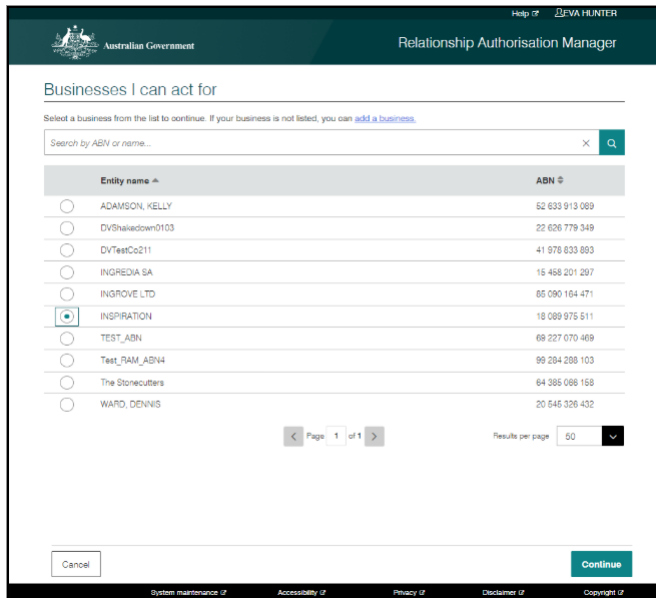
Help EVA HUNTER

Australian Government

Relationship Authorisation Manager

Businesses I can act for

Select a business from the list to continue. If your business is not listed, you can add a business.

Search by ABN or name...

| | Entity name | ABN |
|---|---|---|
| | ADAMSON, KELLY | 52 633 913 089 |
| | DVShakedown0103 | 22 626 779 349 |
| | DVTestCo211 | 41 978 833 893 |
| | INGREDIA SA | 15 458 201 297 |
| | INGROVE LTD | 86 090 164 471 |
| | INSPIRATION | 18 089 975 511 |
| | TEST_ABN | 69 227 070 469 |
| | Test_RAM_ABN4 | 99 284 288 103 |
| | The Stonecutters | 64 385 086 158 |
| | WARD, DENNIS | 20 845 326 432 |

Page 1 of 1

Results per page 50

Cancel

Continue

System maintenance Accessibility Privacy Disclaimer Copyright